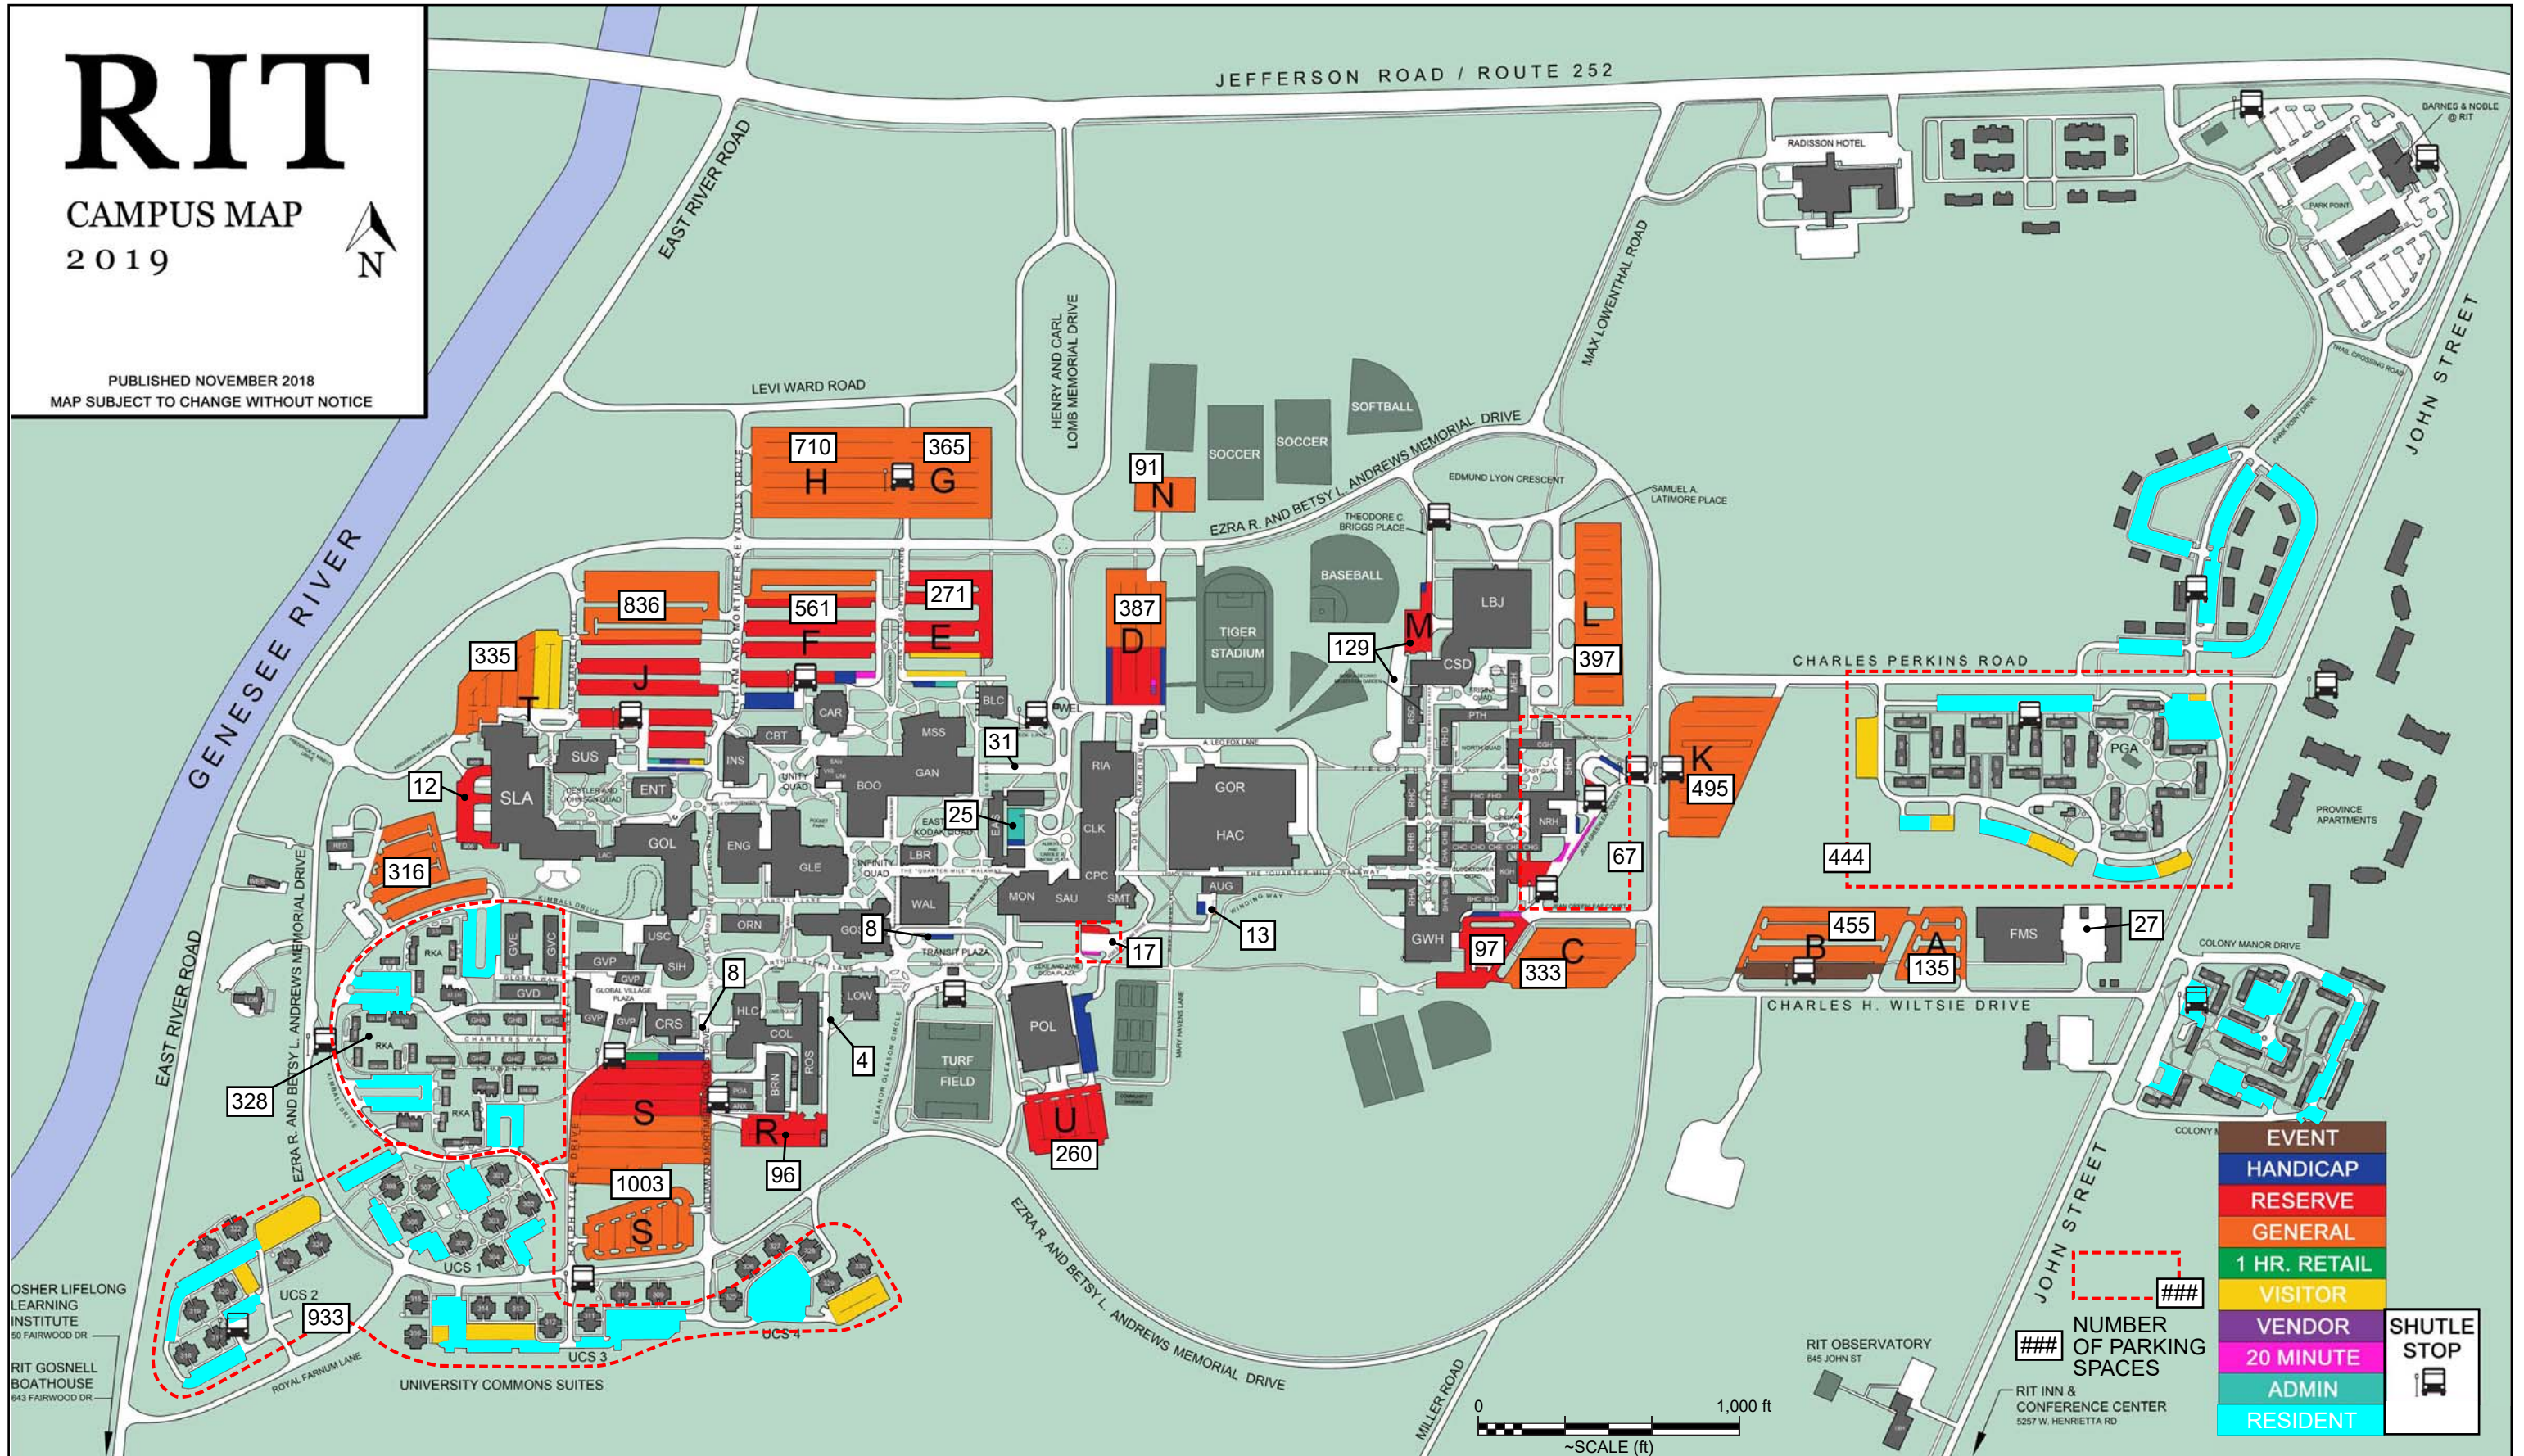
RIT
CAMPUS MAP
2019
N

PUBLISHED NOVEMBER 2018
MAP SUBJECT TO CHANGE WITHOUT NOTICE

JEFFERSON ROAD / ROUTE 252
EAST RIVER ROAD
GENESEE RIVER
LEVI WARD ROAD
HENRY AND CARL LOMB MEMORIAL DRIVE
RADISSON HOTEL
BARNES & NOBLE @ RIT
PARK POINT
MAX LOWENTHAL ROAD
JOHN STREET
SOFTBALL
SOCCER
SOCCER
EZRA R. AND BETSY L. ANDREWS MEMORIAL DRIVE
EDMUND LYON CRESCENT
SAMUEL A. LATIMORE PLACE
THEODORE C. BRIGGS PLACE
BASEBALL
TIGER STADIUM
CHARLES PERKINS ROAD
PROVINCE APARTMENTS
COLONY MANOR DRIVE
CHARLES H. WILTSIE DRIVE
COLONY
EAST RIVER ROAD
EZRA R. AND BETSY L. ANDREWS MEMORIAL DRIVE
EZRA R. AND BETSY L. ANDREWS MEMORIAL DRIVE
TURF FIELD
MILLER ROAD
JOHN STREET
UNIVERSITY COMMONS SUITES
ROYAL FARNUM LANE
OSHER LIFELONG LEARNING INSTITUTE
50 FAIRWOOD DR
RIT GOSNELL BOATHOUSE
643 FAIRWOOD DR
RIT OBSERVATORY
645 JOHN ST
RIT INN & CONFERENCE CENTER
5257 W. HENRIETTA RD

710 H 365 G 91 N 836 561 F 271 E 387 D J 335 T 129 M 397 L K 495 444 12 31 25 67 316 8 17 13 97 333 C 455 B 135 A 27 8 4 328 S 1003 R 96 U 260 933

SLA SUS ENT GOL ENG GLE BOO GAN MSS INS CBT CAR BLC RIA CLK CPC MON SAU SMT GOR HAC AUG LBJ CSD GWH FMS PGA ORN USC SIH GVP CRS HLC COL LOW BRN ROS POL WAL LBR RKA GVD UCS 1 UCS 2 UCS 3 UCS 4

0 1,000 ft
~SCALE (ft)

EVENT
HANDICAP
RESERVE
GENERAL
1 HR. RETAIL
VISITOR
VENDOR
20 MINUTE
ADMIN
RESIDENT
### NUMBER OF PARKING SPACES
###
SHUTLE STOP